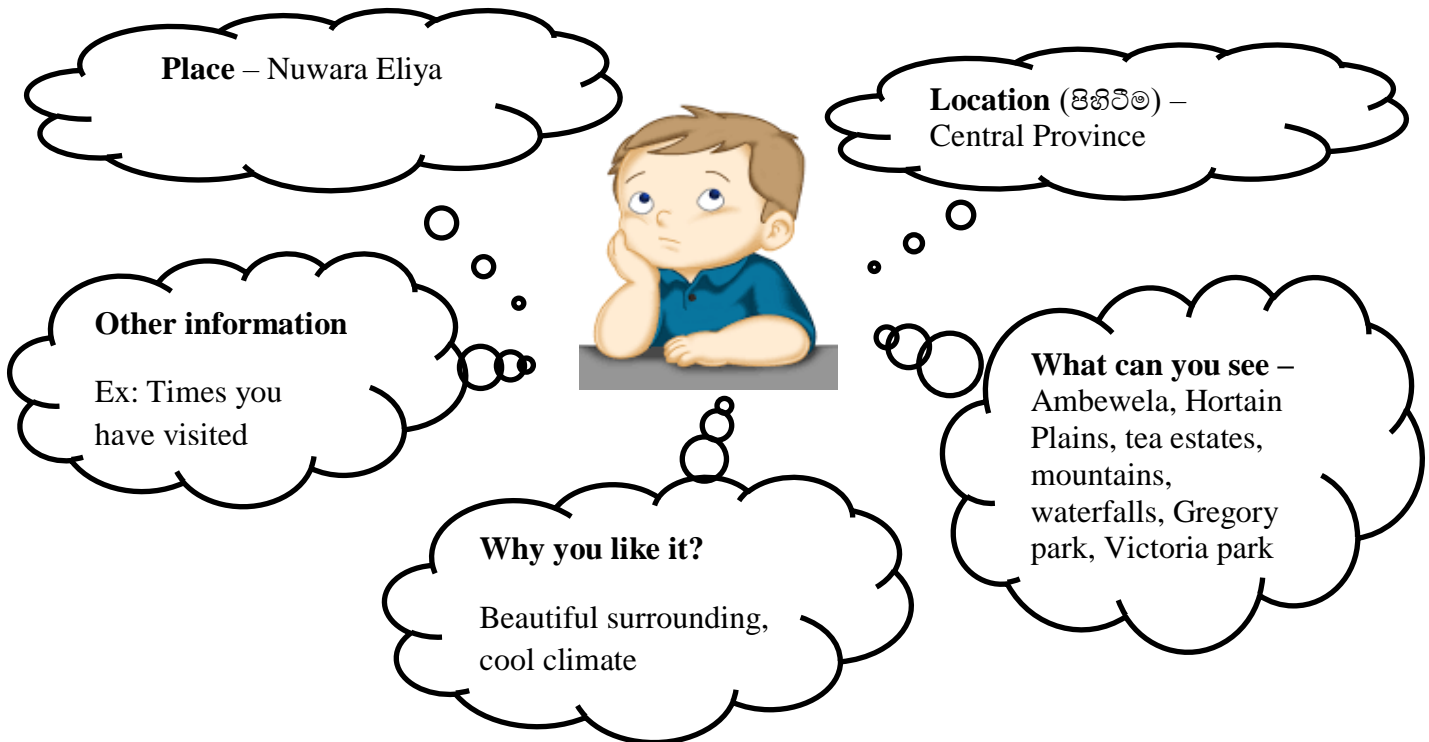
Place – Nuwara Eliya

Location (පිහිටීම) – Central Province

Other information

Ex: Times you have visited

What can you see – Ambewela, Hortain Plains, tea estates, mountains, waterfalls, Gregory park, Victoria park

Why you like it?

Beautiful surrounding, cool climate